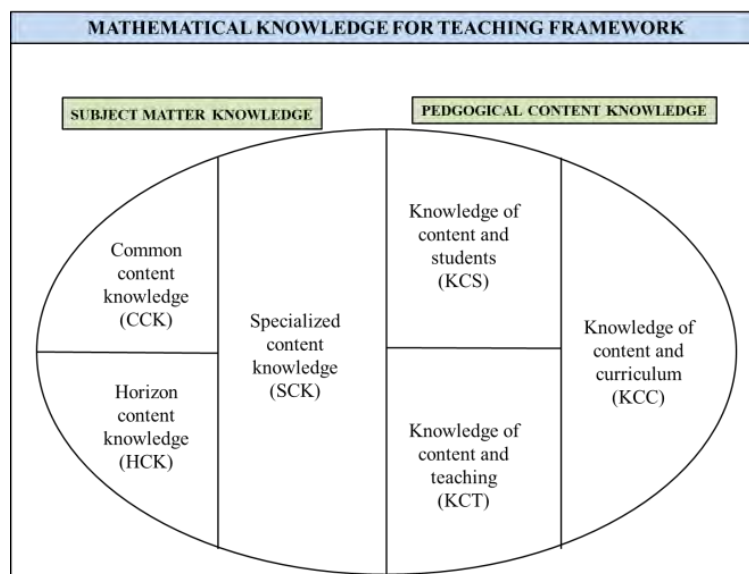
MATHEMATICAL KNOWLEDGE FOR TEACHING FRAMEWORK

SUBJECT MATTER KNOWLEDGE

PEDGOGICAL CONTENT KNOWLEDGE

Common content knowledge (CCK)

Horizon content knowledge (HCK)

Specialized content knowledge (SCK)

Knowledge of content and students (KCS)

Knowledge of content and teaching (KCT)

Knowledge of content and curriculum (KCC)